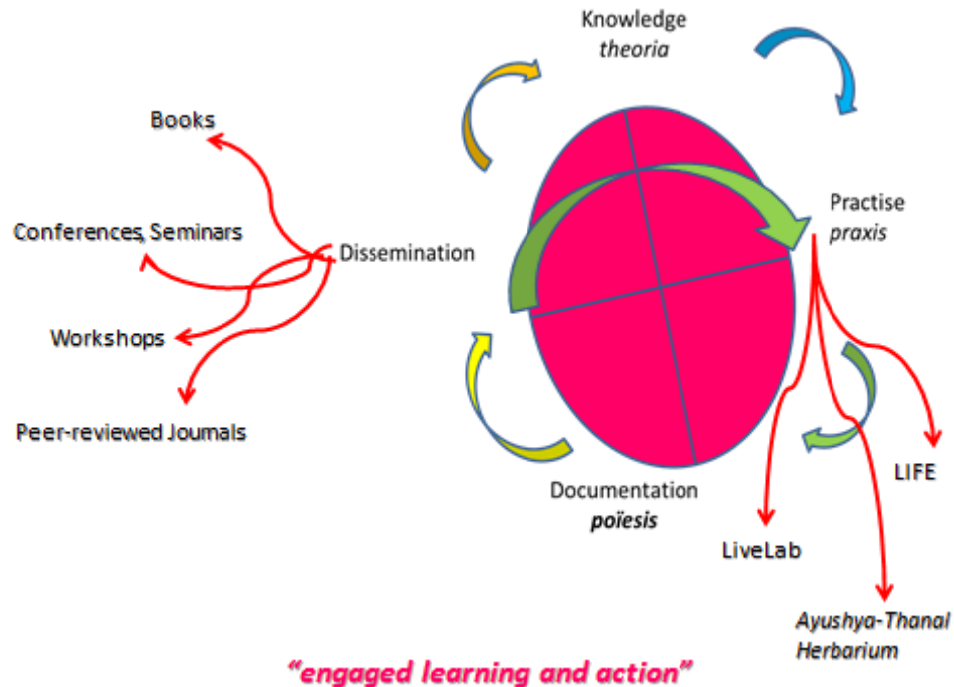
Knowledge
theoria

Books

Conferences, Seminars

Dissemination

Practise
praxis

Workshops

Peer-reviewed Joumals

LIFE

Documentation
poïesis

LiveLab

Ayushya-Thanal
Herbarium

"engaged learning and action"